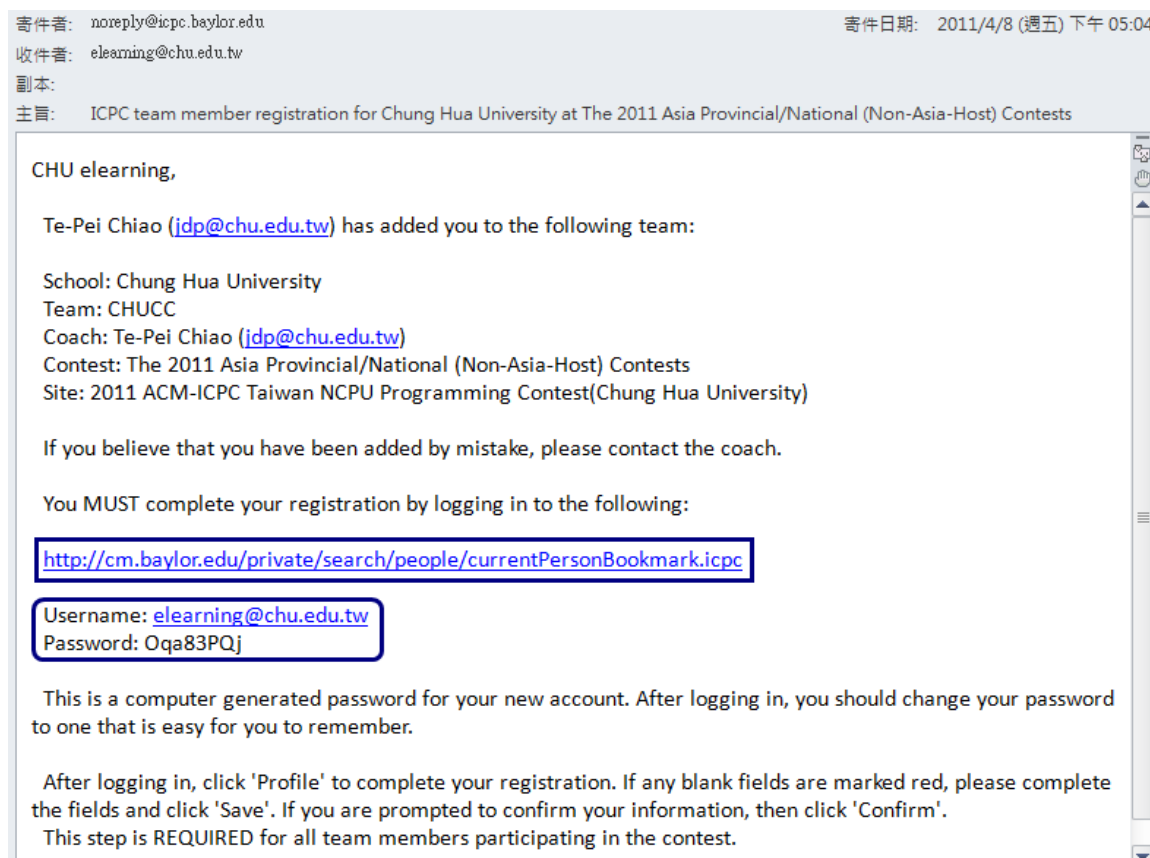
寄件者: noreply@icpc.baylor.edu
寄件日期: 2011/4/8 (週五) 下午 05:04
收件者: elearning@chu.edu.tw
副本:
主旨: ICPC team member registration for Chung Hua University at The 2011 Asia Provincial/National (Non-Asia-Host) Contests

CHU elearning,

Te-Pei Chiao (jdp@chu.edu.tw) has added you to the following team:

School: Chung Hua University
Team: CHUCC
Coach: Te-Pei Chiao (jdp@chu.edu.tw)
Contest: The 2011 Asia Provincial/National (Non-Asia-Host) Contests
Site: 2011 ACM-ICPC Taiwan NCPU Programming Contest(Chung Hua University)

If you believe that you have been added by mistake, please contact the coach.

You MUST complete your registration by logging in to the following:

http://cm.baylor.edu/private/search/people/currentPersonBookmark.icpc

Username: elearning@chu.edu.tw
Password: Oqa83PQj

This is a computer generated password for your new account. After logging in, you should change your password to one that is easy for you to remember.

After logging in, click 'Profile' to complete your registration. If any blank fields are marked red, please complete the fields and click 'Save'. If you are prompted to confirm your information, then click 'Confirm'.
This step is REQUIRED for all team members participating in the contest.